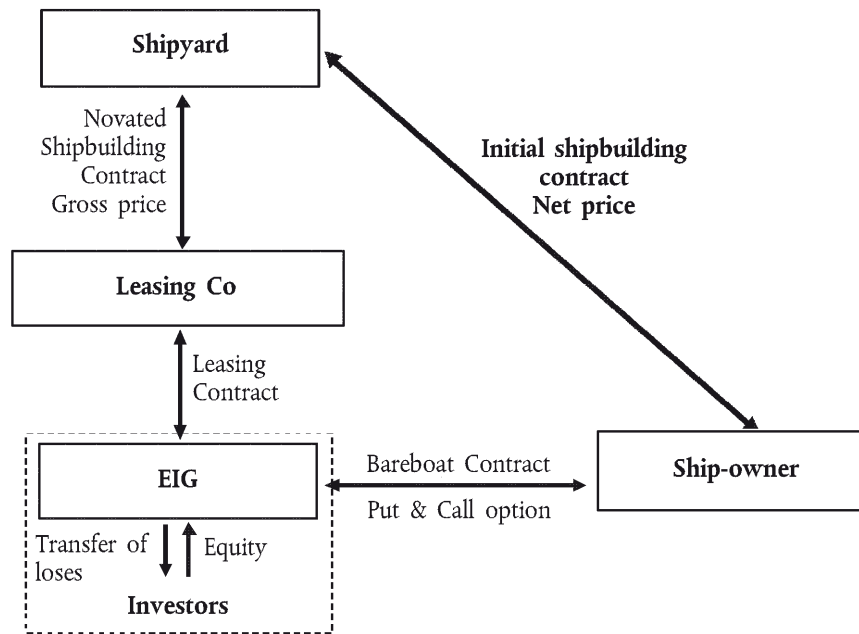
Shipyard

Novated Shipbuilding Contract Gross price

Initial shipbuilding contract Net price

Leasing Co

Leasing Contract

EIG

Bareboat Contract

Put & Call option

Ship-owner

Transfer of loses

Equity

Investors